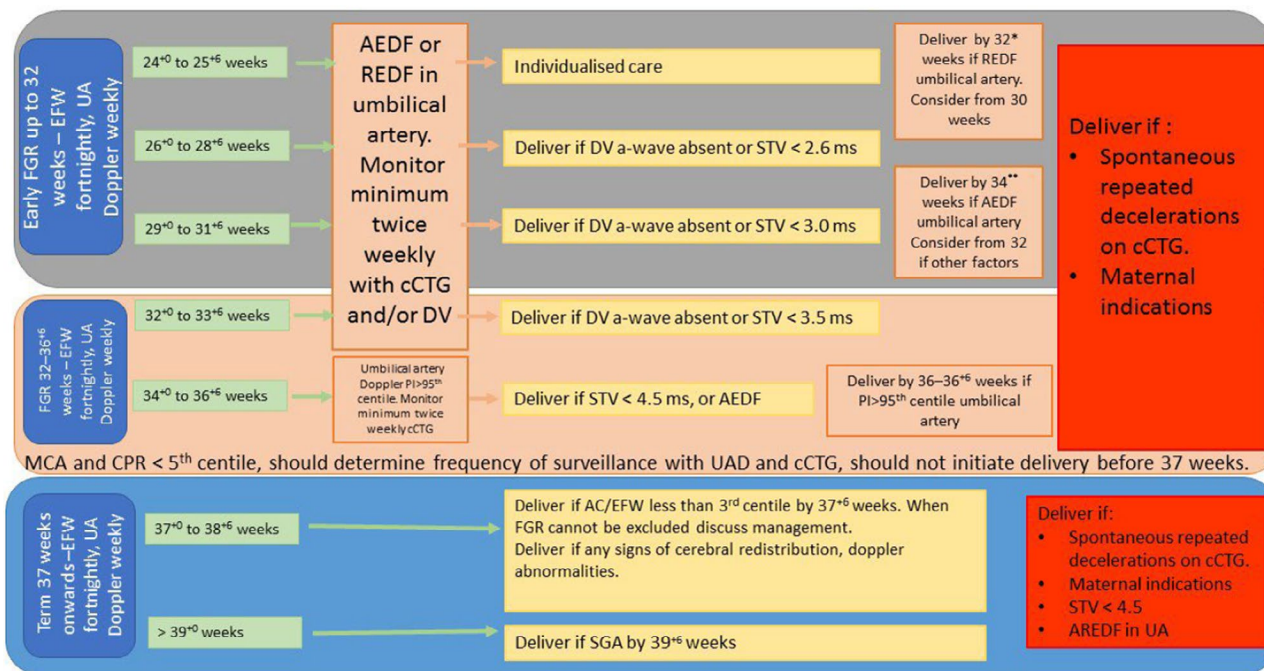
Early FGR up to 32 weeks – EFW fortnightly, UA Doppler weekly

$24^{+0}$ to $25^{+6}$ weeks

$26^{+0}$ to $28^{+6}$ weeks

$29^{+0}$ to $31^{+6}$ weeks

AEDF or REDF in umbilical artery. Monitor minimum twice weekly with cCTG and/or DV

Individualised care

Deliver if DV a-wave absent or STV < 2.6 ms

Deliver if DV a-wave absent or STV < 3.0 ms

Deliver by 32* weeks if REDF umbilical artery. Consider from 30 weeks

Deliver by 34** weeks if AEDF umbilical artery Consider from 32 if other factors

Deliver if :
• Spontaneous repeated decelerations on cCTG.
• Maternal indications

FGR 32–$36^{+6}$ weeks – EFW fortnightly, UA Doppler weekly

$32^{+0}$ to $33^{+6}$ weeks

Deliver if DV a-wave absent or STV < 3.5 ms

$34^{+0}$ to $36^{+6}$ weeks

Umbilical artery Doppler PI>95$^{th}$ centile. Monitor minimum twice weekly cCTG

Deliver if STV < 4.5 ms, or AEDF

Deliver by 36–$36^{+6}$ weeks if PI>95$^{th}$ centile umbilical artery

MCA and CPR < 5$^{th}$ centile, should determine frequency of surveillance with UAD and cCTG, should not initiate delivery before 37 weeks.

Term 37 weeks onwards –EFW fortnightly, UA Doppler weekly

$37^{+0}$ to $38^{+6}$ weeks

Deliver if AC/EFW less than 3$^{rd}$ centile by $37^{+6}$ weeks. When FGR cannot be excluded discuss management.
Deliver if any signs of cerebral redistribution, doppler abnormalities.

> $39^{+0}$ weeks

Deliver if SGA by $39^{+6}$ weeks

Deliver if:
• Spontaneous repeated decelerations on cCTG.
• Maternal indications
• STV < 4.5
• AREDF in UA